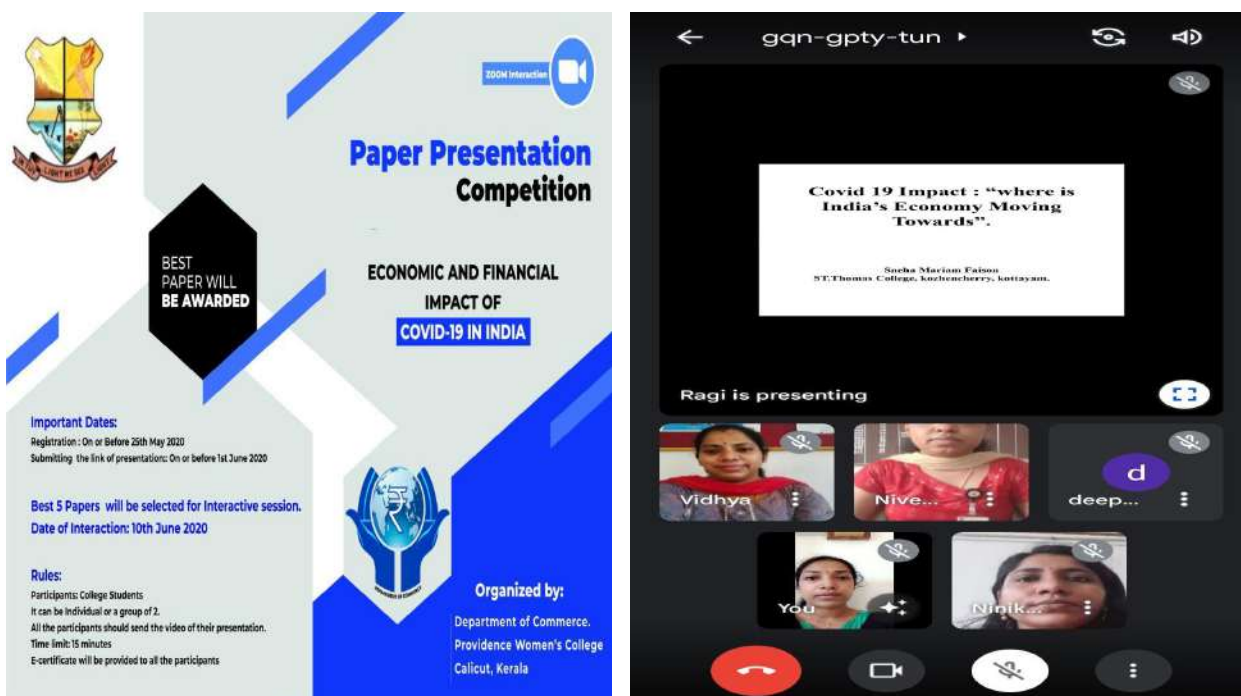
ZOOM Interaction

Paper Presentation Competition

BEST PAPER WILL BE AWARDED

ECONOMIC AND FINANCIAL IMPACT OF COVID-19 IN INDIA

Important Dates:
Registration : On or Before 25th May 2020
Submitting the link of presentation: On or before 1st June 2020

Best 5 Papers will be selected for Interactive session.
Date of Interaction: 10th June 2020

Rules:
Participants: College Students
It can be individual or a group of 2.
All the participants should send the video of their presentation.
Time limit: 15 minutes
E-certificate will be provided to all the participants

Organized by:
Department of Commerce.
Providence Women's College
Calicut, Kerala

gqn-gpty-tun

Covid 19 Impact : "where is India's Economy Moving Towards".

Sneha Mariam Faison
ST.Thomas College, kozhencherry, kottayam.

Ragi is presenting

Vidhya
Nive...
d
deep...
You
Ninik...